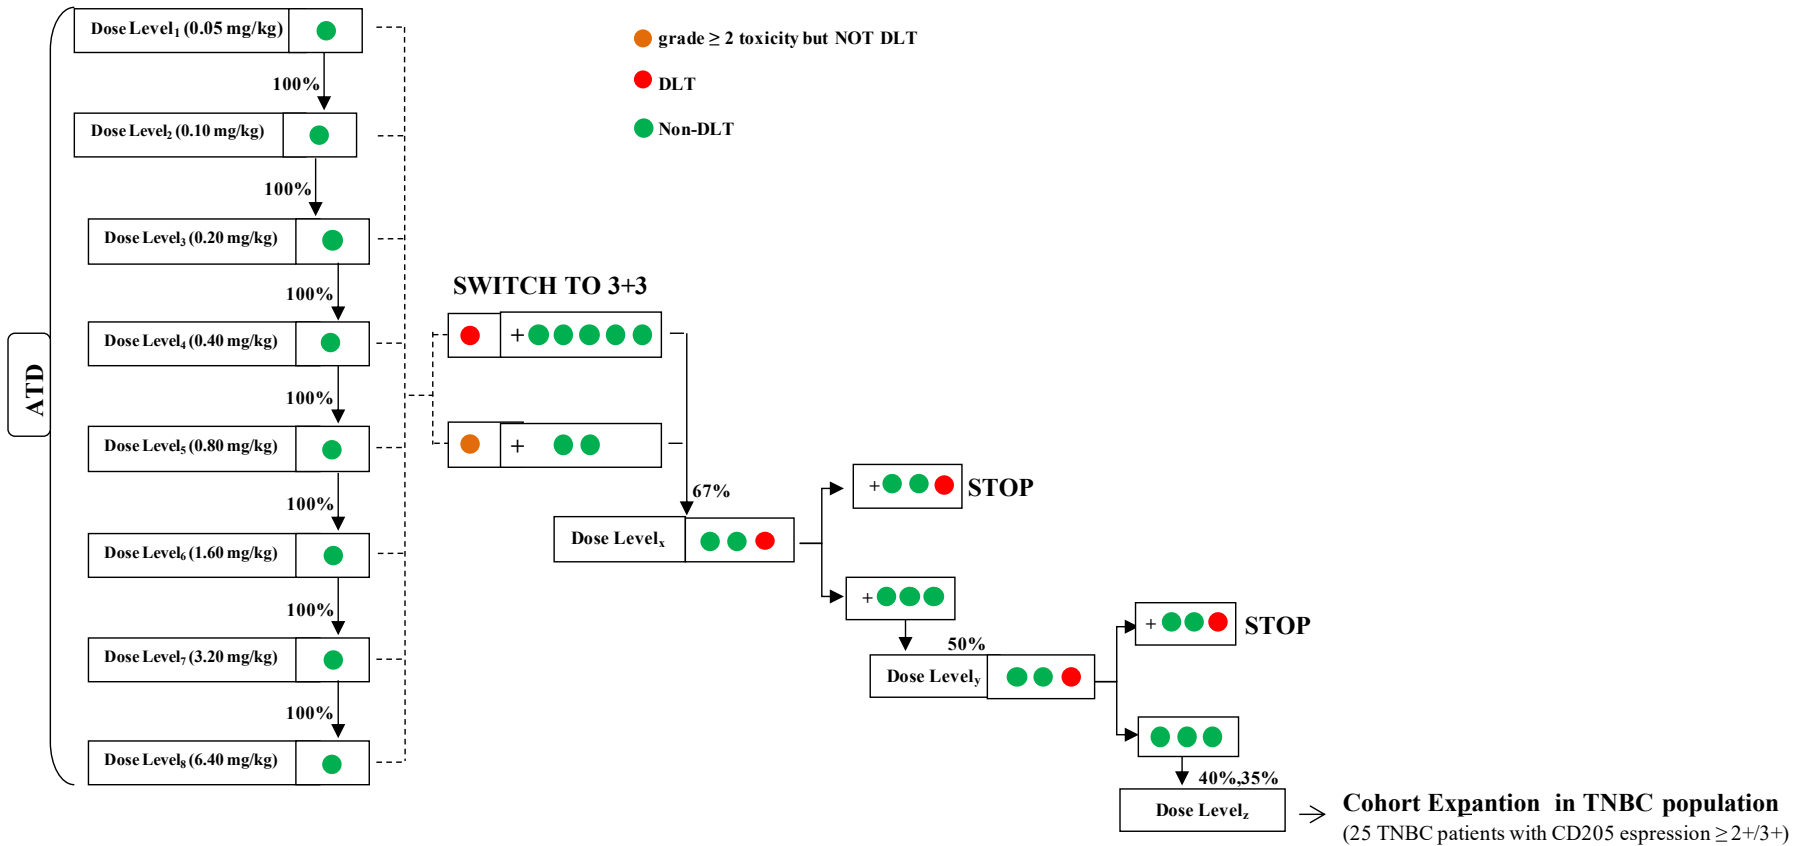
ATD

Dose Level$_1$ (0.05 mg/kg)

100%

Dose Level$_2$ (0.10 mg/kg)

100%

Dose Level$_3$ (0.20 mg/kg)

100%

Dose Level$_4$ (0.40 mg/kg)

100%

Dose Level$_5$ (0.80 mg/kg)

100%

Dose Level$_6$ (1.60 mg/kg)

100%

Dose Level$_7$ (3.20 mg/kg)

100%

Dose Level$_8$ (6.40 mg/kg)

grade ≥ 2 toxicity but NOT DLT

DLT

Non-DLT

SWITCH TO 3+3

+

+

67%

Dose Level$_x$

+ STOP

+

50%

Dose Level$_y$

+ STOP

40%,35%

Dose Level$_z$

Cohort Expantion in TNBC population
(25 TNBC patients with CD205 espression ≥ 2+/3+)